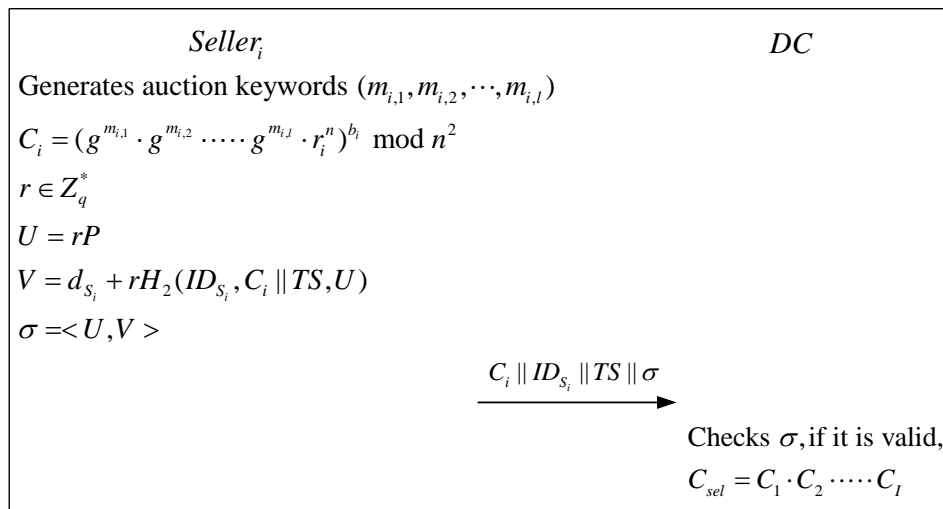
$Seller_i$ $DC$

Generates auction keywords $(m_{i,1}, m_{i,2}, \cdots, m_{i,l})$

$C_i = (g^{m_{i,1}} \cdot g^{m_{i,2}} \cdots\cdots g^{m_{i,l}} \cdot r_i^n)^{b_i} \bmod n^2$

$r \in Z_q^*$

$U = rP$

$V = d_{S_i} + rH_2(ID_{S_i}, C_i \| TS, U)$

$\sigma = < U, V >$

$C_i \| ID_{S_i} \| TS \| \sigma$

Checks $\sigma$, if it is valid,

$C_{sel} = C_1 \cdot C_2 \cdots\cdots C_I$